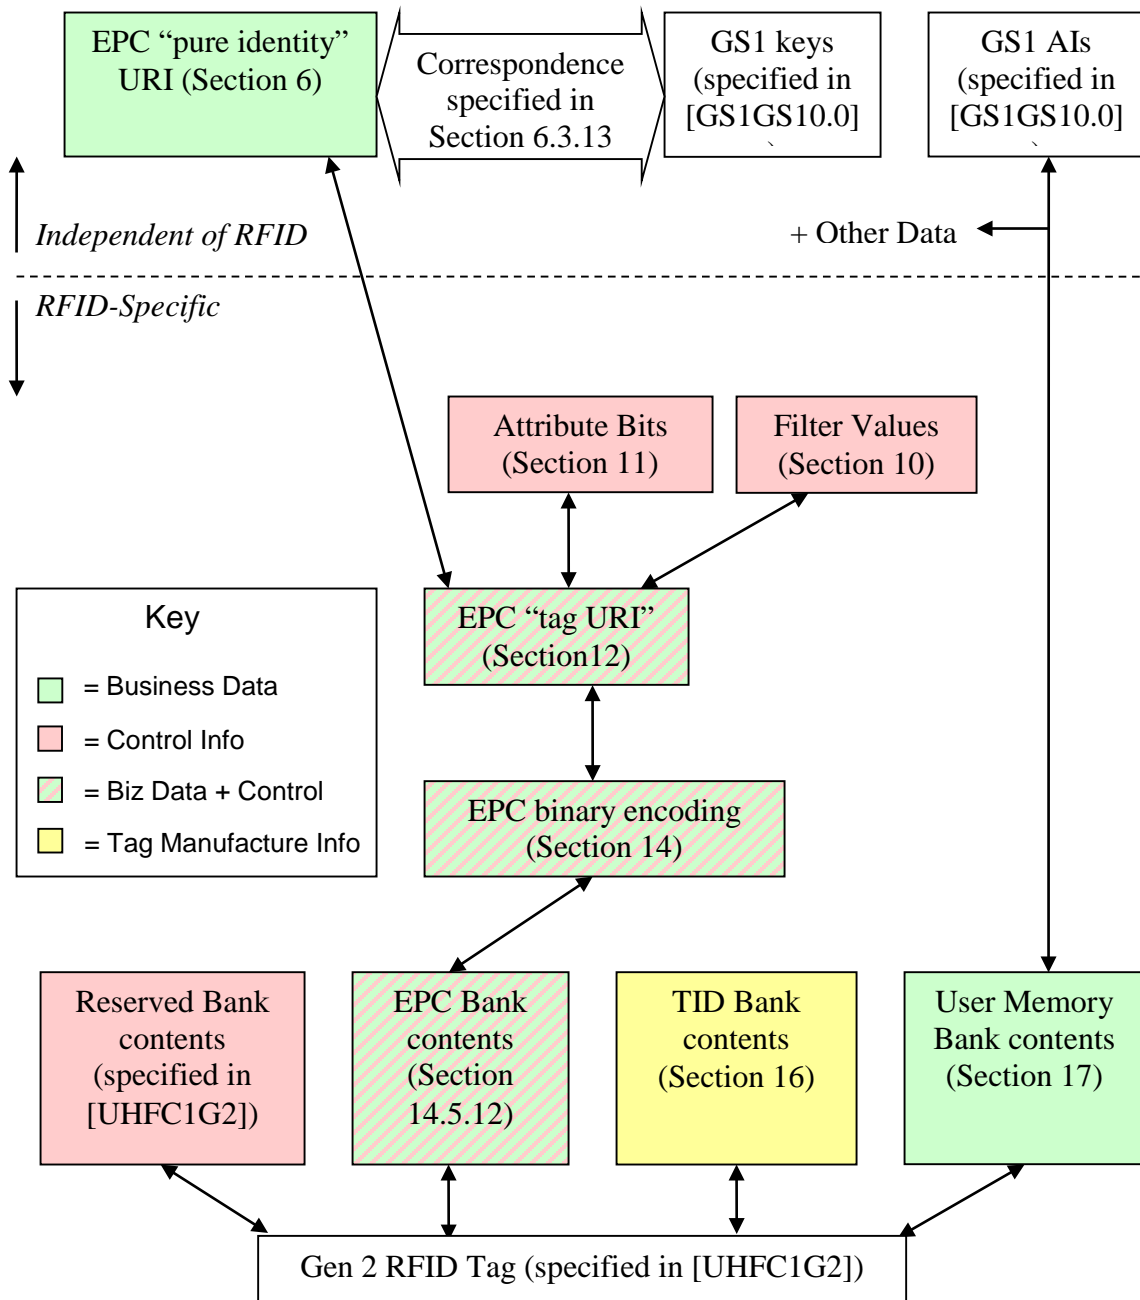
EPC “pure identity” URI (Section 6)

Correspondence specified in Section 6.3.13

GS1 keys (specified in [GS1GS10.0]
`

GS1 AIs (specified in [GS1GS10.0]
`

Independent of RFID

+ Other Data

RFID-Specific

Attribute Bits (Section 11)

Filter Values (Section 10)

Key

= Business Data

= Control Info

= Biz Data + Control

= Tag Manufacture Info

EPC “tag URI” (Section12)

EPC binary encoding (Section 14)

Reserved Bank contents (specified in [UHFC1G2])

EPC Bank contents (Section 14.5.12)

TID Bank contents (Section 16)

User Memory Bank contents (Section 17)

Gen 2 RFID Tag (specified in [UHFC1G2])